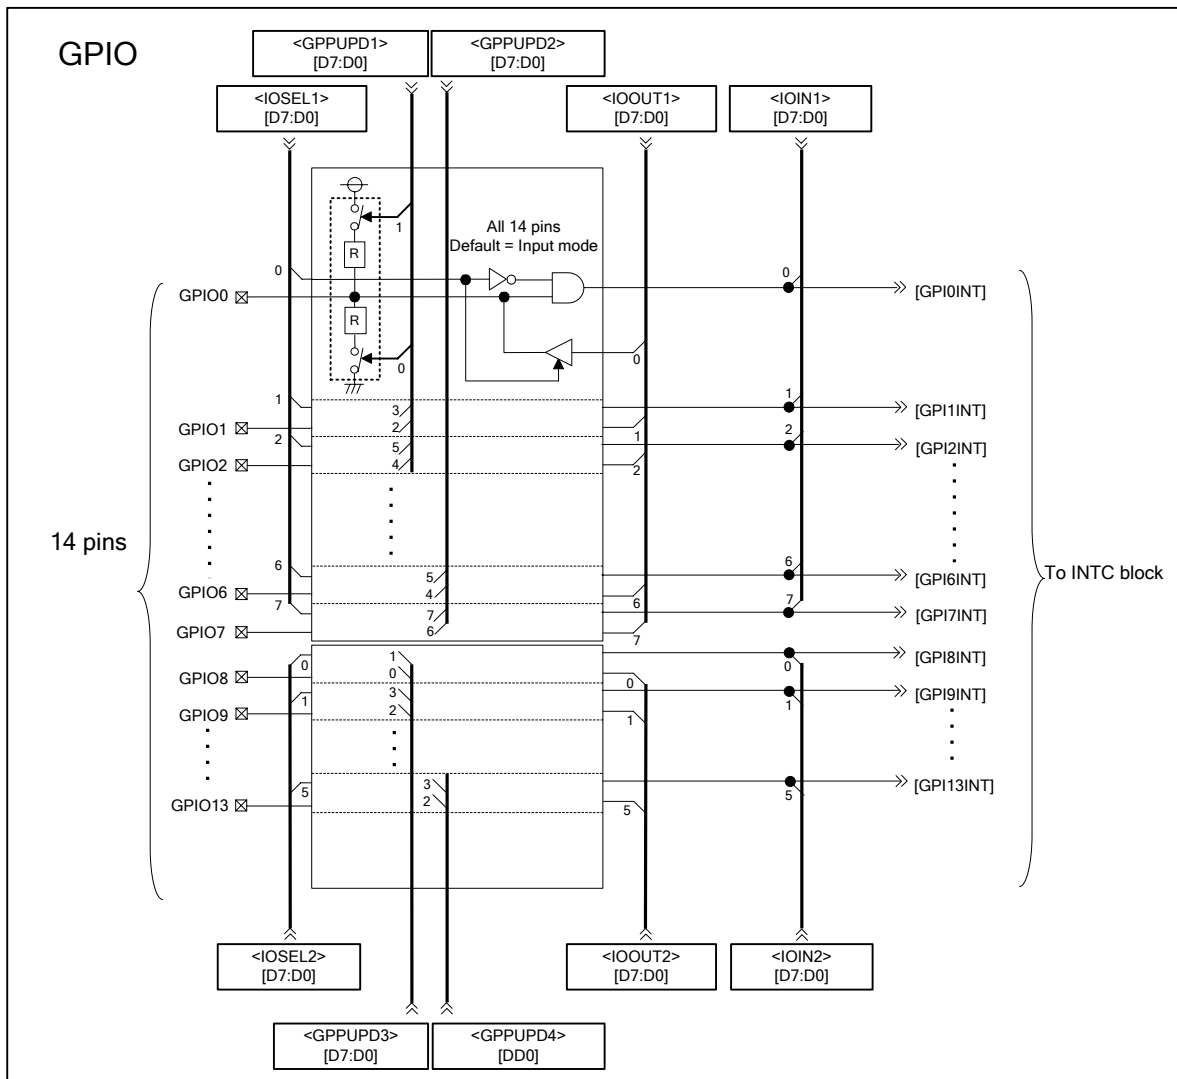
GPIO

<GPPUPD1>
[D7:D0]

<GPPUPD2>
[D7:D0]

<IOSEL1>
[D7:D0]

<IOOUT1>
[D7:D0]

<IOIN1>
[D7:D0]

All 14 pins
Default = Input mode

1

R

R

0

0

0

0

0

GPIO0

[GPI0INT]

1

3

2

5

4

1

1

2

2

2

GPIO1

GPIO2

[GPI1INT]

[GPI2INT]

14 pins

6

5

4

7

6

6

6

7

7

7

GPIO6

GPIO7

[GPI6INT]

[GPI7INT]

To INTC block

1

0

0

3

2

1

0

0

1

1

GPIO8

GPIO9

[GPI8INT]

[GPI9INT]

3

2

5

5

5

GPIO13

[GPI13INT]

<IOSEL2>
[D7:D0]

<IOOUT2>
[D7:D0]

<IOIN2>
[D7:D0]

<GPPUPD3>
[D7:D0]

<GPPUPD4>
[DD0]